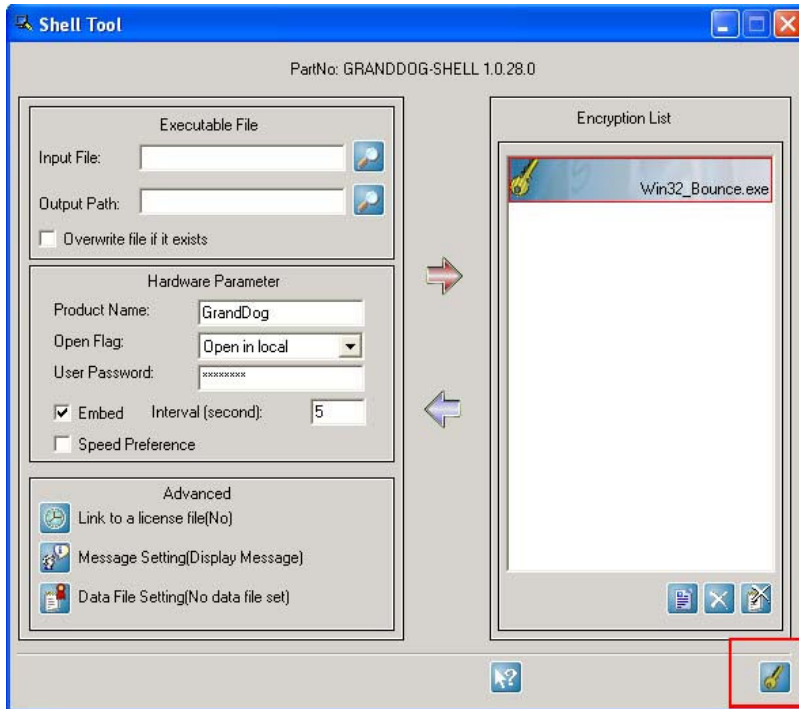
Shell Tool

PartNo: GRANDDOG-SHELL 1.0.28.0

Executable File

Input File:

Output Path:

Overwrite file if it exists

Hardware Parameter

Product Name: GrandDog

Open Flag: Open in local

User Password: ********

Embed Interval (second): 5

Speed Preference

Advanced

Link to a license file(No)

Message Setting(Display Message)

Data File Setting(No data file set)

Encryption List

Win32_Bounce.exe